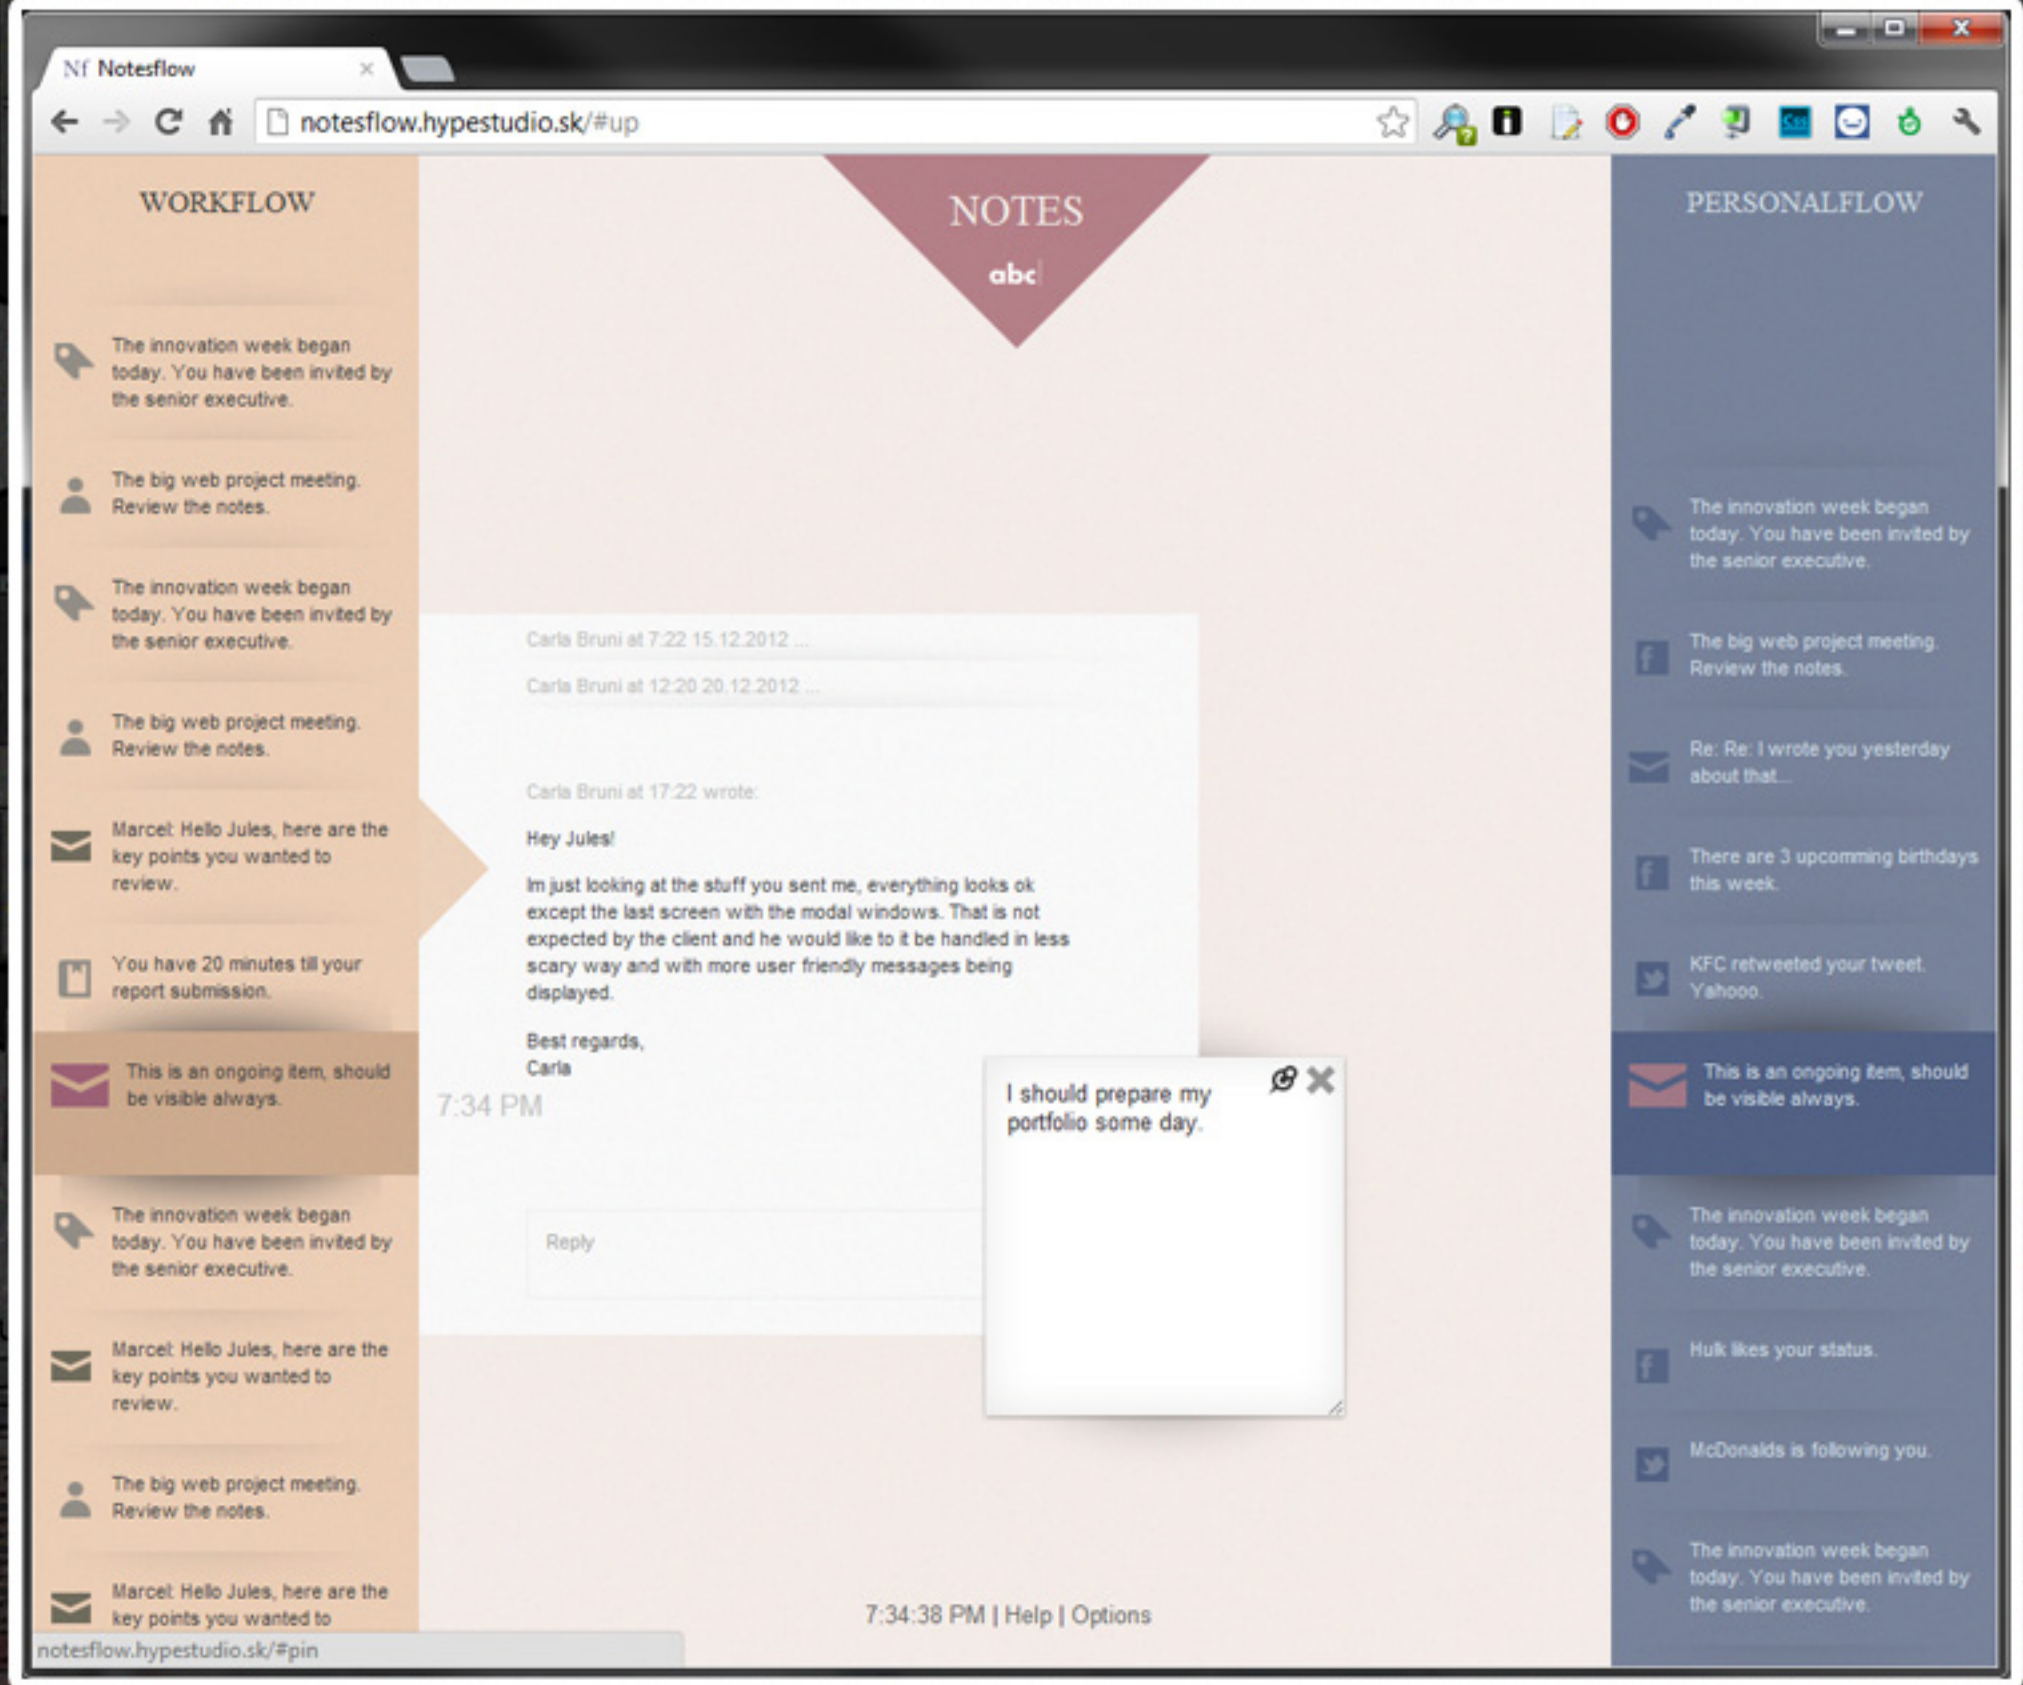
Nf Notesflow ×

notesflow.hypestudio.sk/#up

WORKFLOW

The innovation week began today. You have been invited by the senior executive.

The big web project meeting. Review the notes.

The innovation week began today. You have been invited by the senior executive.

The big web project meeting. Review the notes.

Marcel: Hello Jules, here are the key points you wanted to review.

You have 20 minutes till your report submission.

This is an ongoing item, should be visible always.

The innovation week began today. You have been invited by the senior executive.

Marcel: Hello Jules, here are the key points you wanted to review.

The big web project meeting. Review the notes.

Marcel: Hello Jules, here are the key points you wanted to

NOTES

abc

Carla Bruni at 7:22 15.12.2012 ...

Carla Bruni at 12:20 20.12.2012 ...

Carla Bruni at 17:22 wrote:

Hey Jules!

Im just looking at the stuff you sent me, everything looks ok except the last screen with the modal windows. That is not expected by the client and he would like to it be handled in less scary way and with more user friendly messages being displayed.

Best regards,
Carla

7:34 PM

Reply

I should prepare my portfolio some day.

7:34:38 PM | Help | Options

PERSONALFLOW

The innovation week began today. You have been invited by the senior executive.

The big web project meeting. Review the notes.

Re: Re: I wrote you yesterday about that...

There are 3 upcomming birthdays this week.

KFC retweeted your tweet. Yahooo.

This is an ongoing item, should be visible always.

The innovation week began today. You have been invited by the senior executive.

Hulk likes your status.

McDonalds is following you.

The innovation week began today. You have been invited by the senior executive.

notesflow.hypestudio.sk/#pin